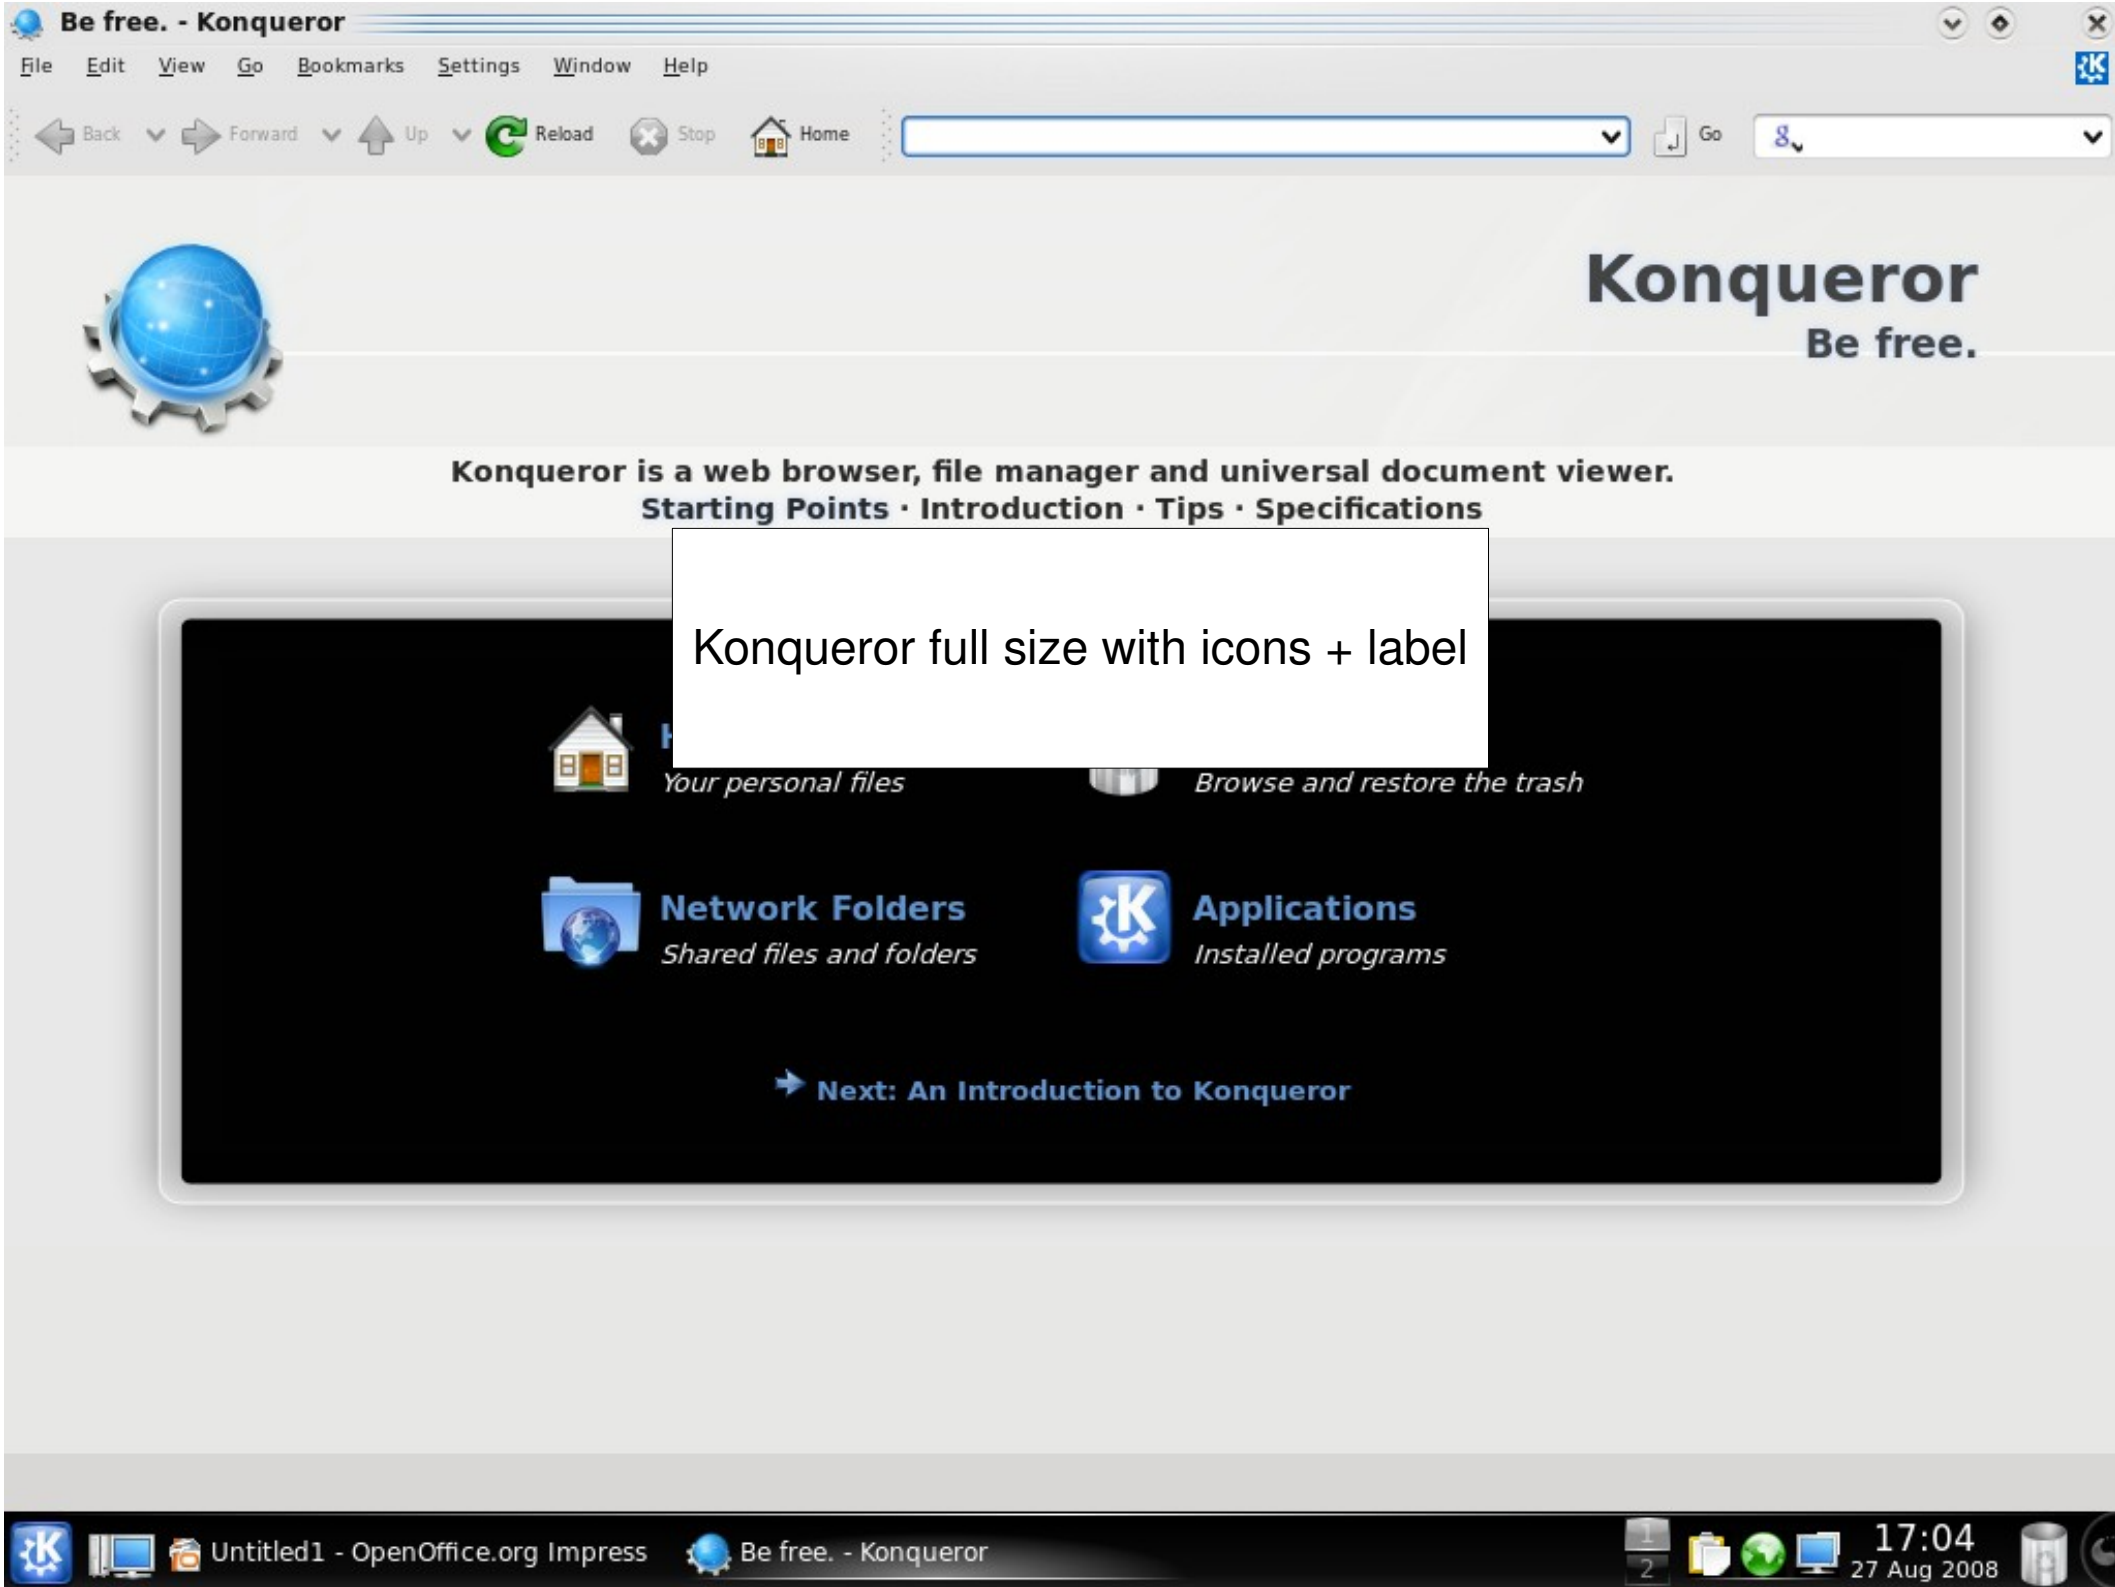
Be free. - Konqueror

File Edit View Go Bookmarks Settings Window Help

Back Forward Up Reload Stop Home Go

Konqueror
Be free.

Konqueror is a web browser, file manager and universal document viewer.
Starting Points · Introduction · Tips · Specifications

Konqueror full size with icons + label

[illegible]
Your personal files

Browse and restore the trash

Network Folders
Shared files and folders

Applications
Installed programs

Next: An Introduction to Konqueror

Untitled1 - OpenOffice.org Impress Be free. - Konqueror 1 2 17:04 27 Aug 2008